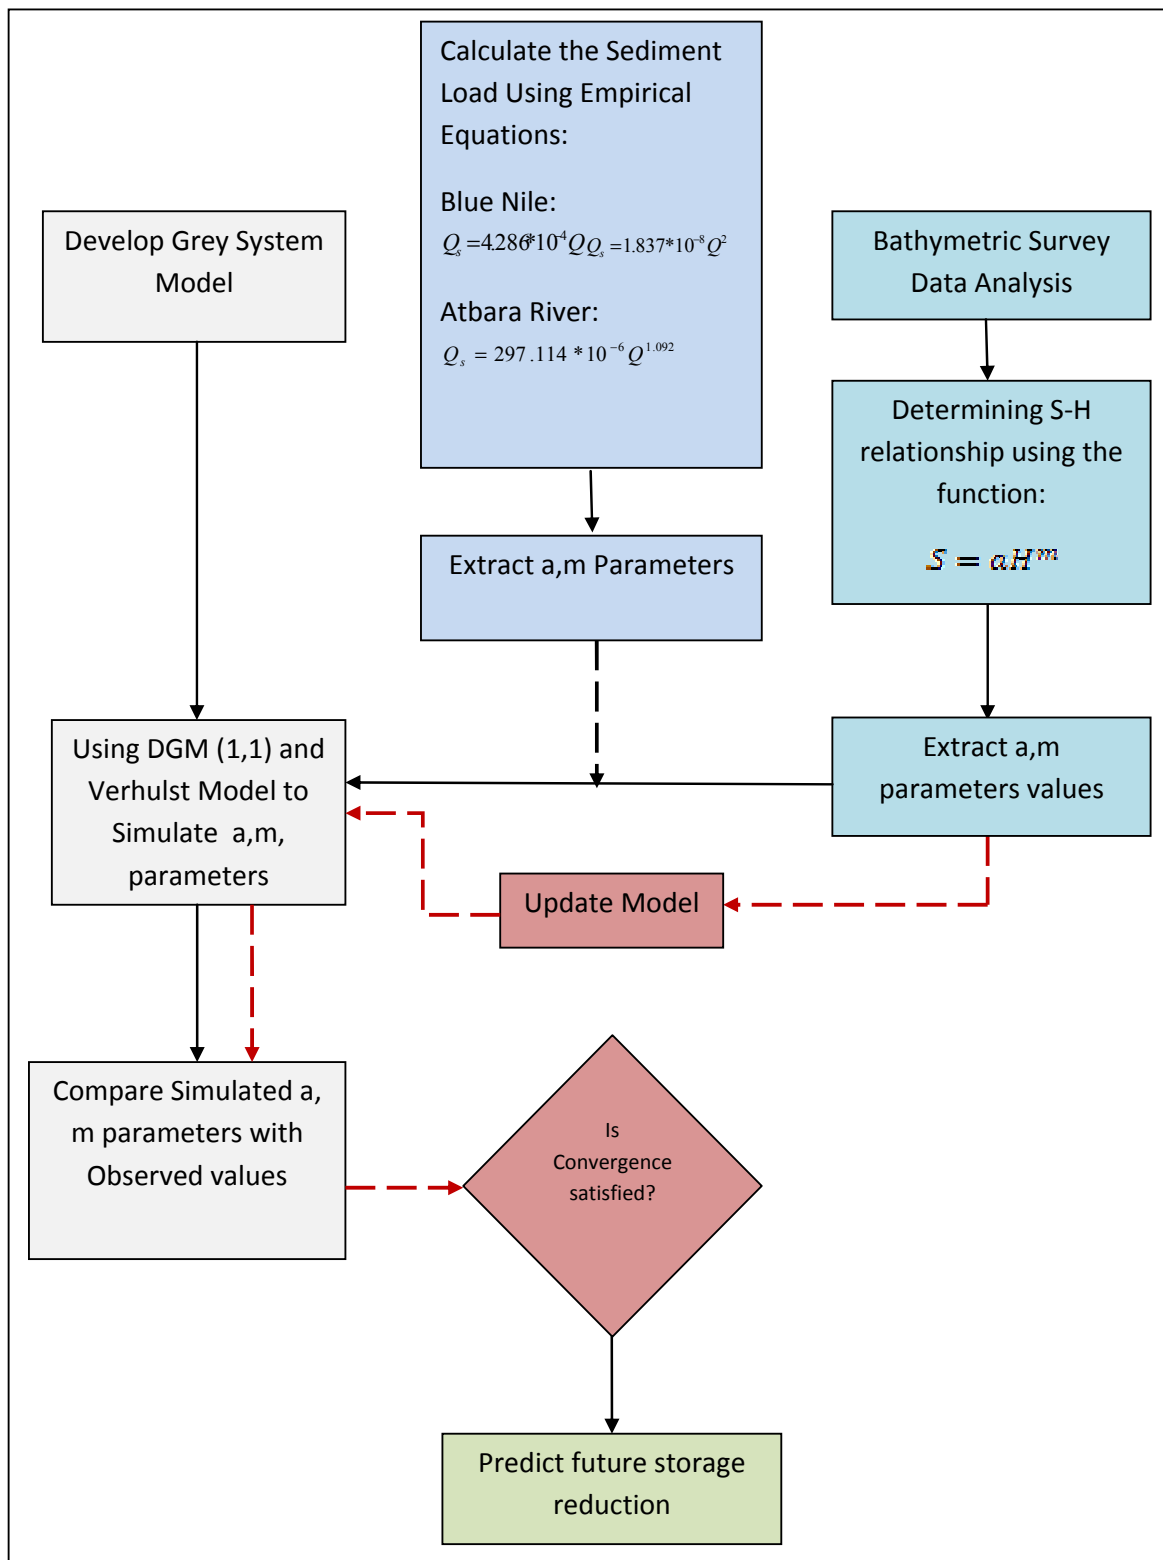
Calculate the Sediment Load Using Empirical Equations:

Blue Nile:
$Q_s = 4.286 * 10^4 Q Q_s = 1.837 * 10^{-8} Q^2$

Atbara River:
$Q_s = 297.114 * 10^{-6} Q^{1.092}$

Develop Grey System Model

Bathymetric Survey Data Analysis

Determining S-H relationship using the function:

$S = aH^m$

Extract a,m Parameters

Using DGM (1,1) and Verhulst Model to Simulate a,m, parameters

Extract a,m parameters values

Update Model

Compare Simulated a, m parameters with Observed values

Is Convergence satisfied?

Predict future storage reduction